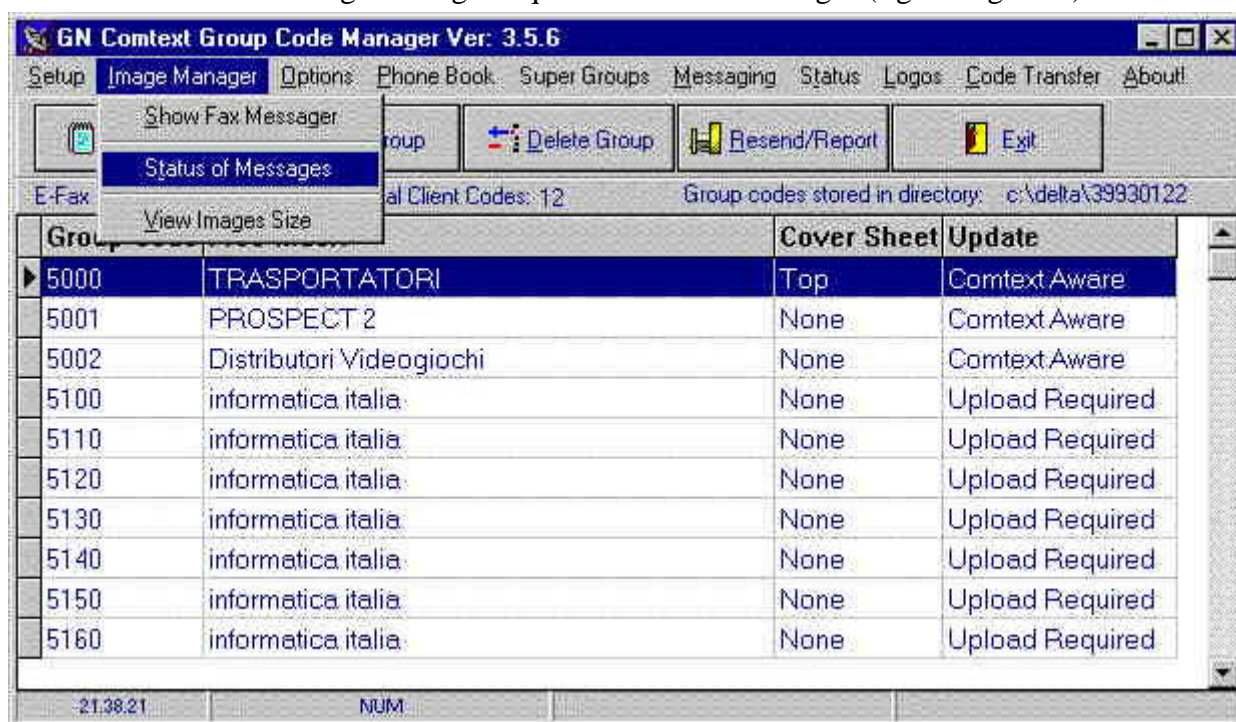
GN Comtext Group Code Manager Ver: 3.5.6

Setup Image Manager Options Phone Book Super Groups Messaging Status Logos Code Transfer About!

Show Fax Messager
Status of Messages
View Images Size

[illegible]roup Delete Group Resend/Report Exit

E-Fax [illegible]al Client Codes: 12 Group codes stored in directory: c:\delta\39930122

| Grou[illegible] | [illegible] | Cover Sheet | Update |
|---|---|---|---|
| 5000 | TRASPORTATORI | Top | Comtext Aware |
| 5001 | PROSPECT 2 | None | Comtext Aware |
| 5002 | Distributori Videogiochi | None | Comtext Aware |
| 5100 | informatica italia | None | Upload Required |
| 5110 | informatica italia | None | Upload Required |
| 5120 | informatica italia | None | Upload Required |
| 5130 | informatica italia | None | Upload Required |
| 5140 | informatica italia | None | Upload Required |
| 5150 | informatica italia | None | Upload Required |
| 5160 | informatica italia | None | Upload Required |

21.38.21 NUM